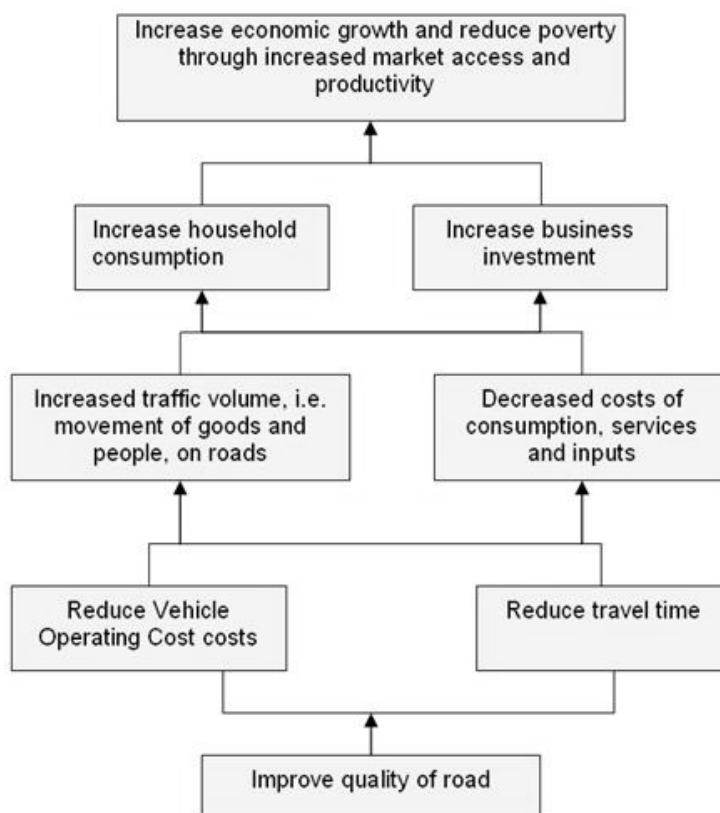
Increase economic growth and reduce poverty through increased market access and productivity

Increase household consumption

Increase business investment

Increased traffic volume, i.e. movement of goods and people, on roads

Decreased costs of consumption, services and inputs

Reduce Vehicle Operating Cost costs

Reduce travel time

Improve quality of road